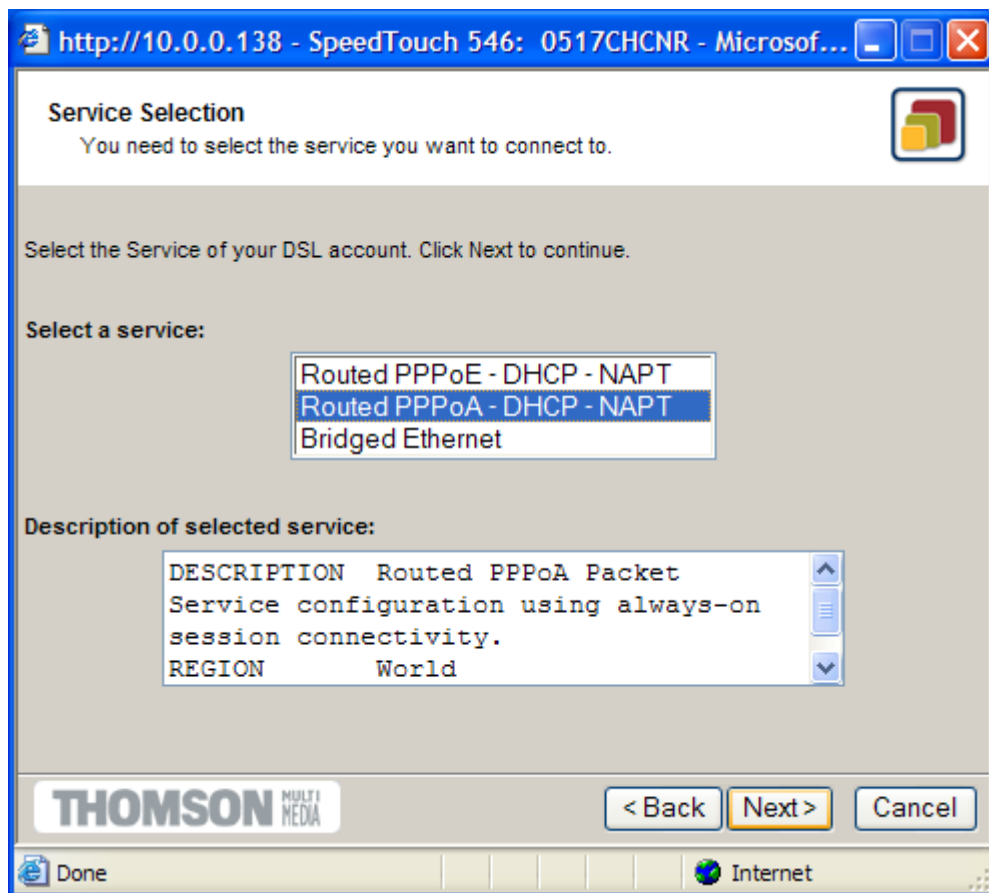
http://10.0.0.138 - SpeedTouch 546: 0517CHCNR - Microsof...

Service Selection
You need to select the service you want to connect to.

Select the Service of your DSL account. Click Next to continue.

Select a service:

Routed PPPoE - DHCP - NAPT
Routed PPPoA - DHCP - NAPT
Bridged Ethernet

Description of selected service:

DESCRIPTION Routed PPPoA Packet Service configuration using always-on session connectivity.
REGION World

THOMSON MULTI MEDIA

< Back Next > Cancel

Done Internet